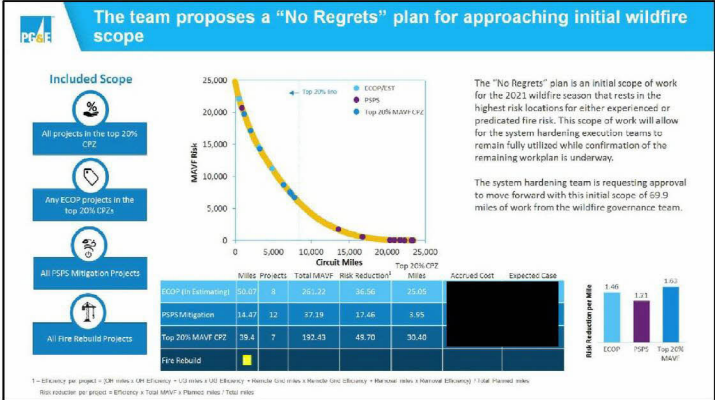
The team proposes a "No Regrets" plan for approaching initial wildfire scope

PG&E

Included Scope

All projects in the top 20% CPZ

Any ECOP projects in the top 20% CPZs

All PSPS Mitigation Projects

All Fire Rebuild Projects

25,000
20,000
15,000
10,000
5,000
0
0 5,000 10,000 15,000 20,000 25,000

MAVF Risk

Circuit Miles

Top 20% line

ECOP/EST
PSPS
Top 20% MAVF CPZ

The "No Regrets" plan is an initial scope of work for the 2021 wildfire season that rests in the highest risk locations for either experienced or predicated fire risk. This scope of work will allow for the system hardening execution teams to remain fully utilized while confirmation of the remaining workplan is underway.

The system hardening team is requesting approval to move forward with this initial scope of 69.9 miles of work from the wildfire governance team.

| | Miles | Projects | Total MAVF | Risk Reduction¹ | Top 20% CPZ Miles | Accrued Cost | Expected Case |
|---|---|---|---|---|---|---|---|
| ECOP (In Estimating) | 50.07 | 8 | 261.22 | 36.56 | 25.05 | | |
| PSPS Mitigation | 14.47 | 12 | 37.19 | 17.46 | 3.95 | | |
| Top 20% MAVF CPZ | 39.4 | 7 | 192.43 | 49.70 | 30.40 | | |
| Fire Rebuild | | | | | | | |

1.46
1.21
1.63
ECOP
PSPS
Top 20% MAVF

Risk Reduction per Mile

1 – Efficiency per project = (OH miles x OH Efficiency + UG miles x UG Efficiency + Remote Grid miles x Remote Grid efficiency + Removal miles x Removal Efficiency) / Total Planned miles

Risk reduction per project = Efficiency x Total MAVF x Planned miles / Total miles